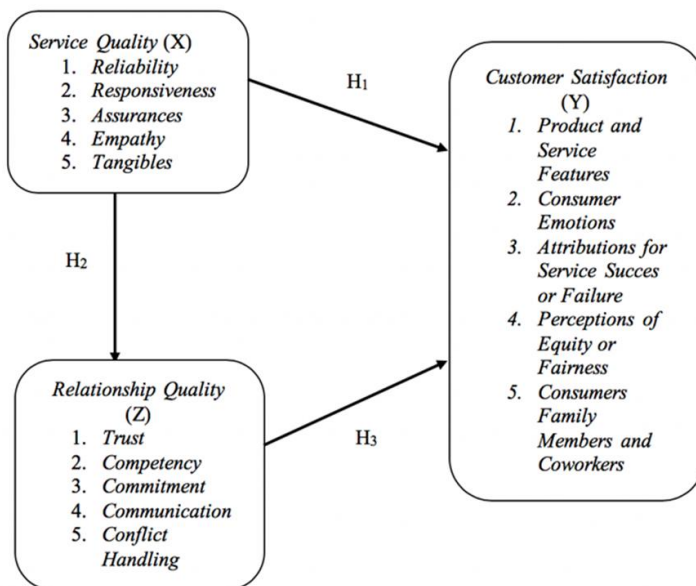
Service Quality (X)
1. Reliability
2. Responsiveness
3. Assurances
4. Empathy
5. Tangibles

$H_1$

Customer Satisfaction (Y)
1. Product and Service Features
2. Consumer Emotions
3. Attributions for Service Succes or Failure
4. Perceptions of Equity or Fairness
5. Consumers Family Members and Coworkers

$H_2$

Relationship Quality (Z)
1. Trust
2. Competency
3. Commitment
4. Communication
5. Conflict Handling

$H_3$